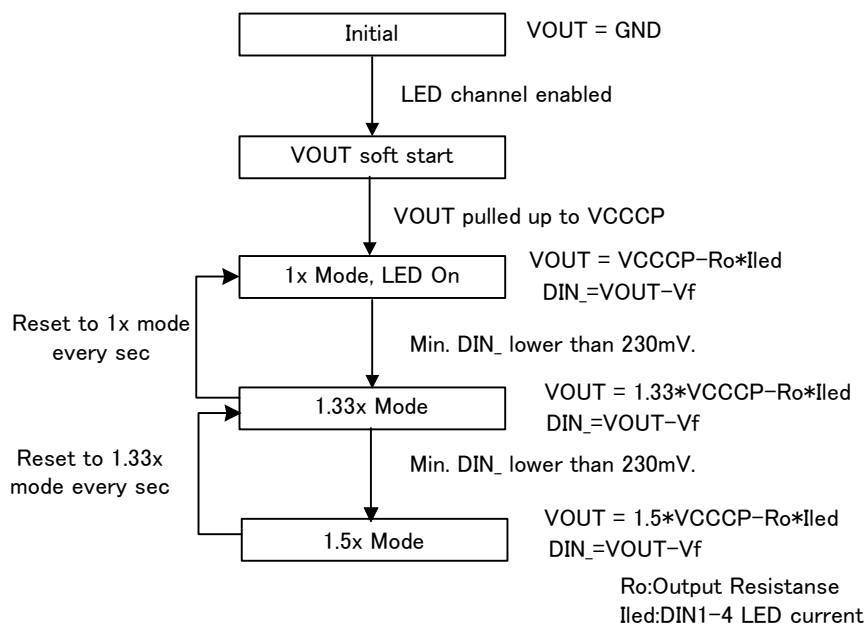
Initial

VOUT = GND

LED channel enabled

VOUT soft start

VOUT pulled up to VCCCP

1x Mode, LED On

VOUT = VCCCP−Ro*Iled
DIN_=VOUT−Vf

Reset to 1x mode every sec

Min. DIN_ lower than 230mV.

1.33x Mode

VOUT = 1.33*VCCCP−Ro*Iled
DIN_=VOUT−Vf

Reset to 1.33x mode every sec

Min. DIN_ lower than 230mV.

1.5x Mode

VOUT = 1.5*VCCCP−Ro*Iled
DIN_=VOUT−Vf

Ro:Output Resistanse
Iled:DIN1−4 LED current